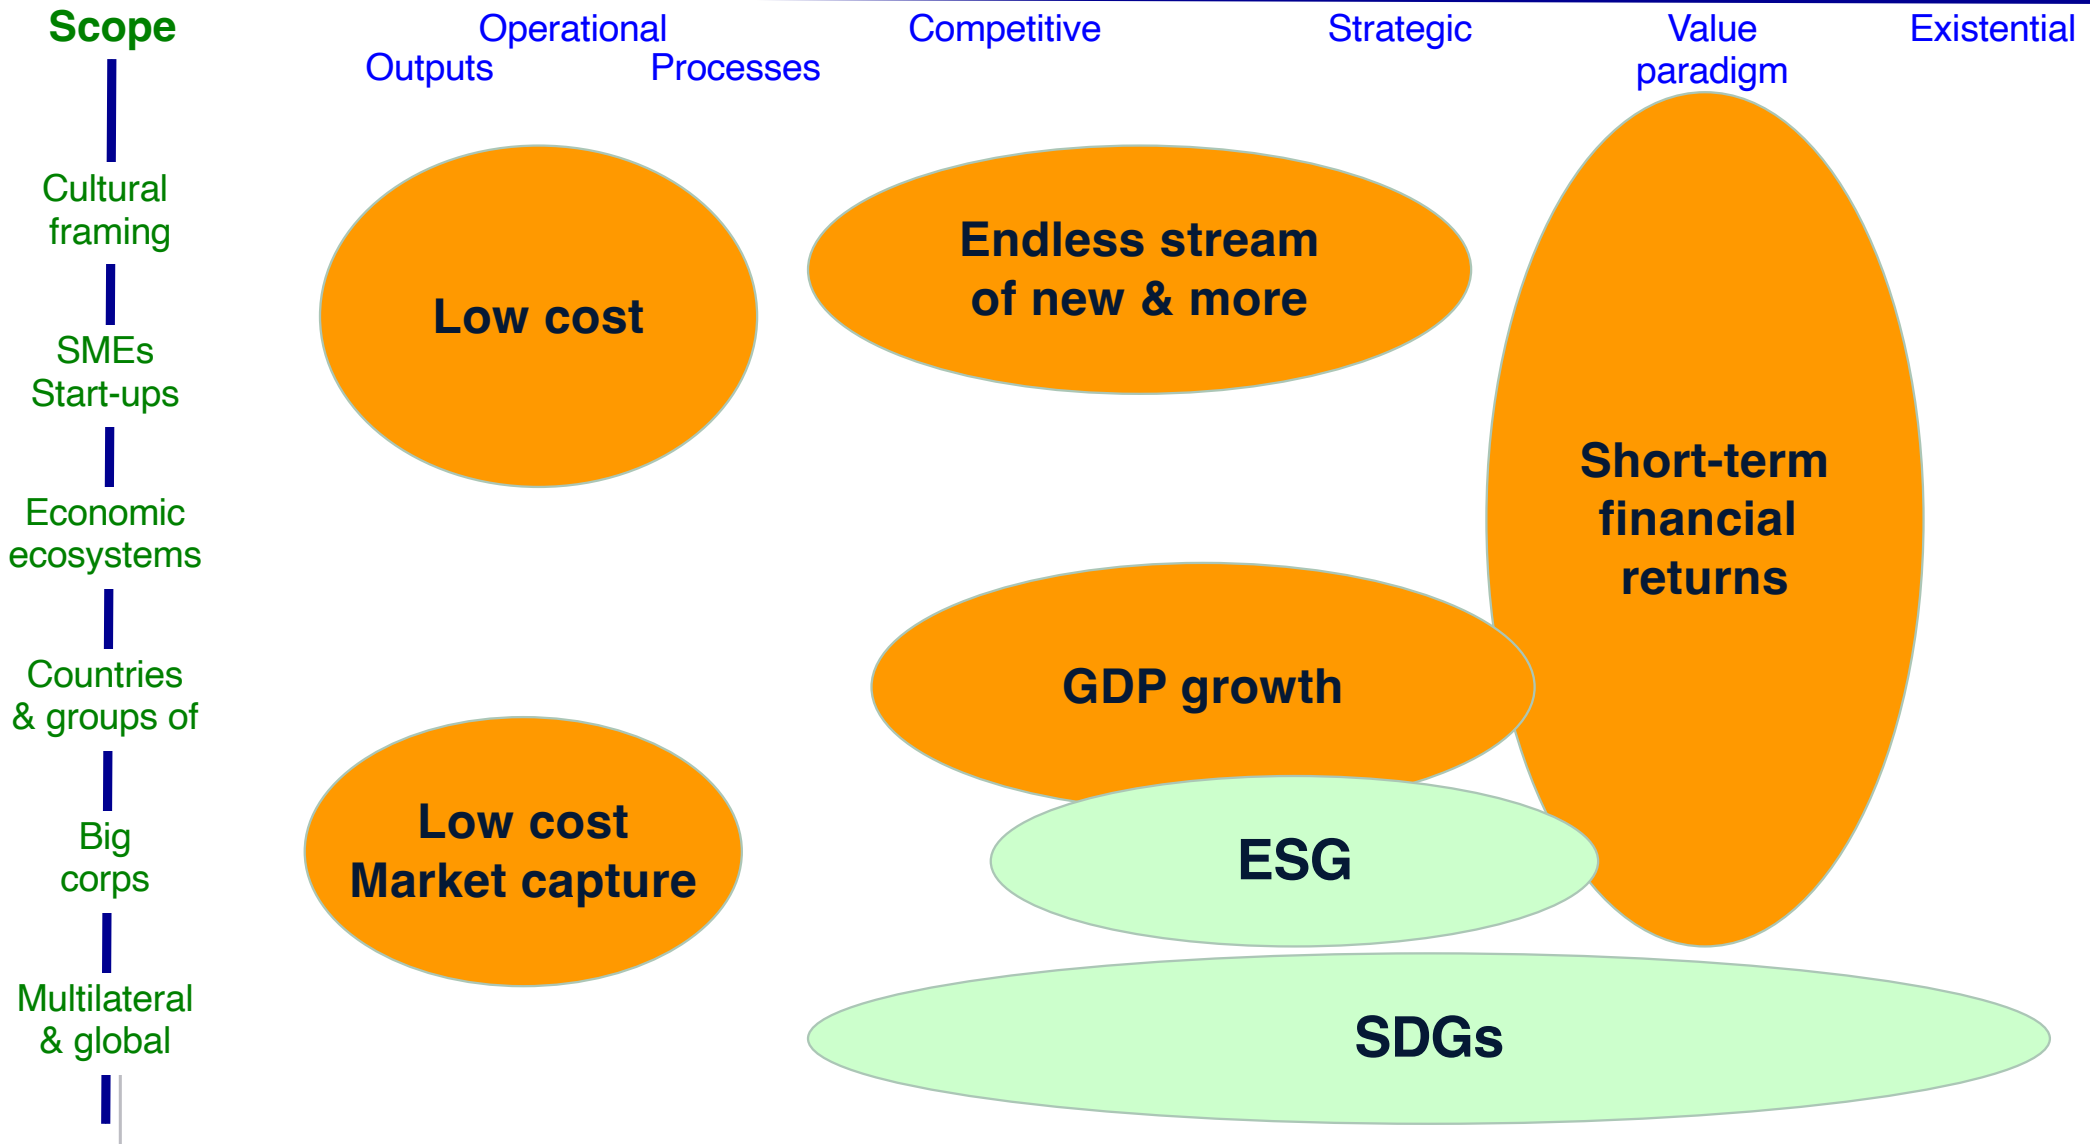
Scope

Operational
Outputs
Processes
Competitive
Strategic
Value paradigm
Existential

Cultural framing

SMEs Start-ups

Economic ecosystems

Countries & groups of

Big corps

Multilateral & global

Low cost

Endless stream of new & more

Short-term financial returns

GDP growth

Low cost Market capture

ESG

SDGs